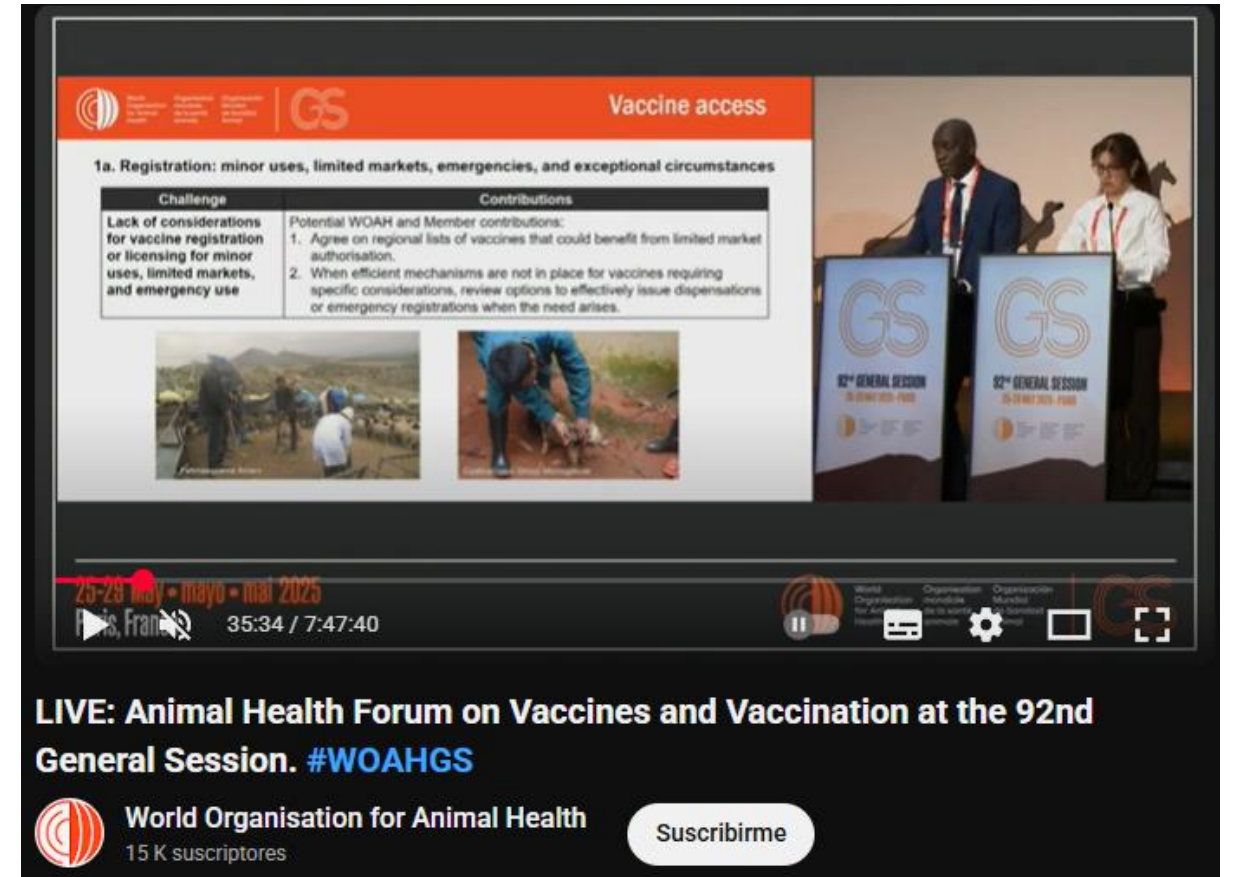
GS

Vaccine access

1a. Registration: minor uses, limited markets, emergencies, and exceptional circumstances

| Challenge | Contributions |
|---|---|
| Lack of considerations for vaccine registration or licensing for minor uses, limited markets, and emergency use | Potential WOAH and Member contributions: 1. Agree on regional lists of vaccines that could benefit from limited market authorisation. 2. When efficient mechanisms are not in place for vaccines requiring specific considerations, review options to effectively issue dispensations or emergency registrations when the need arises. |

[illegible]

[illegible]

GS
92nd GENERAL SESSION
25-29 MAY 2025 · PARIS

GS
92nd GENERAL SESSION
25-29 MAY 2025 · PARIS

25-29 May • mayo • mai 2025
Paris, France

35:34 / 7:47:40

World Organisation for Animal Health
Organisation mondiale de la santé animale
Organización Mundial de Sanidad Animal

GS

LIVE: Animal Health Forum on Vaccines and Vaccination at the 92nd General Session. #WOAHGS

World Organisation for Animal Health
15 K suscriptores

Suscribirme